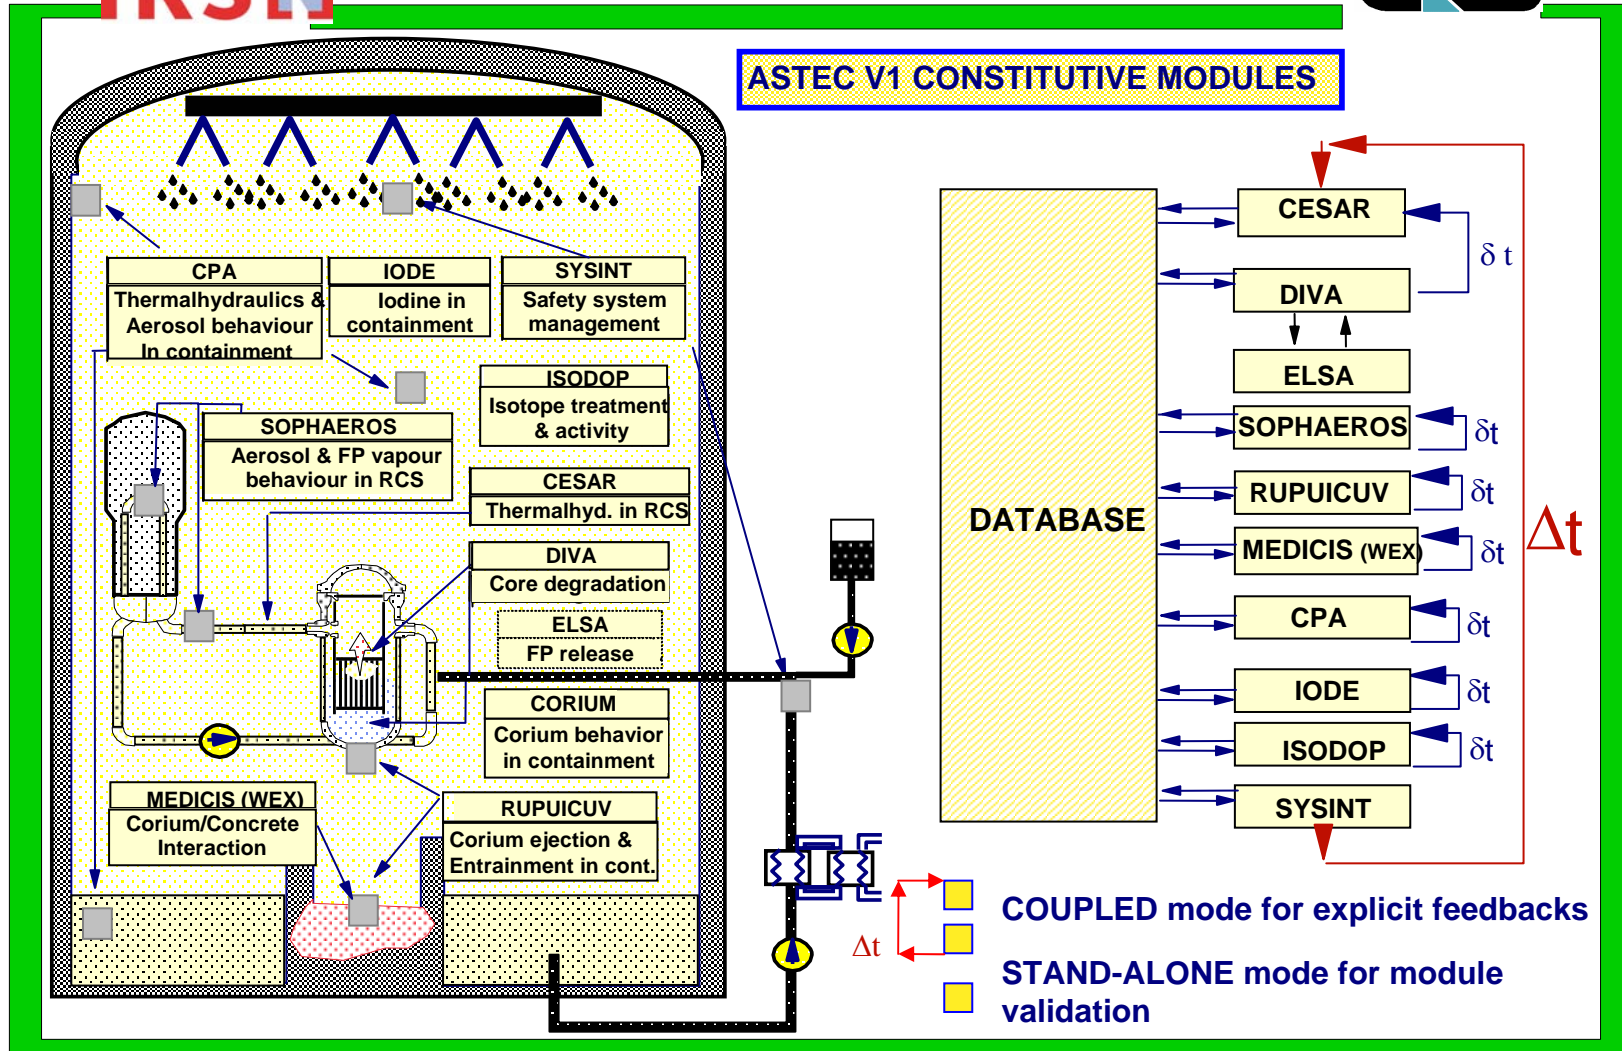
ASTEC V1 CONSTITUTIVE MODULES

CPA
Thermalhydraulics & Aerosol behaviour In containment

IODE
Iodine in containment

SYSINT
Safety system management

ISODOP
Isotope treatment & activity

SOPHAEROS
Aerosol & FP vapour behaviour in RCS

CESAR
Thermalhyd. in RCS

DIVA
Core degradation

ELSA
FP release

CORIUM
Corium behavior in containment

MEDICIS (WEX)
Corium/Concrete Interaction

RUPUICUV
Corium ejection & Entrainment in cont.

DATABASE

CESAR
δ t
DIVA
ELSA
SOPHAEROS
δt
RUPUICUV
δt
MEDICIS (WEX)
δt
CPA
δt
IODE
δt
ISODOP
δt
SYSINT

Δt

Δt
COUPLED mode for explicit feedbacks
STAND-ALONE mode for module validation